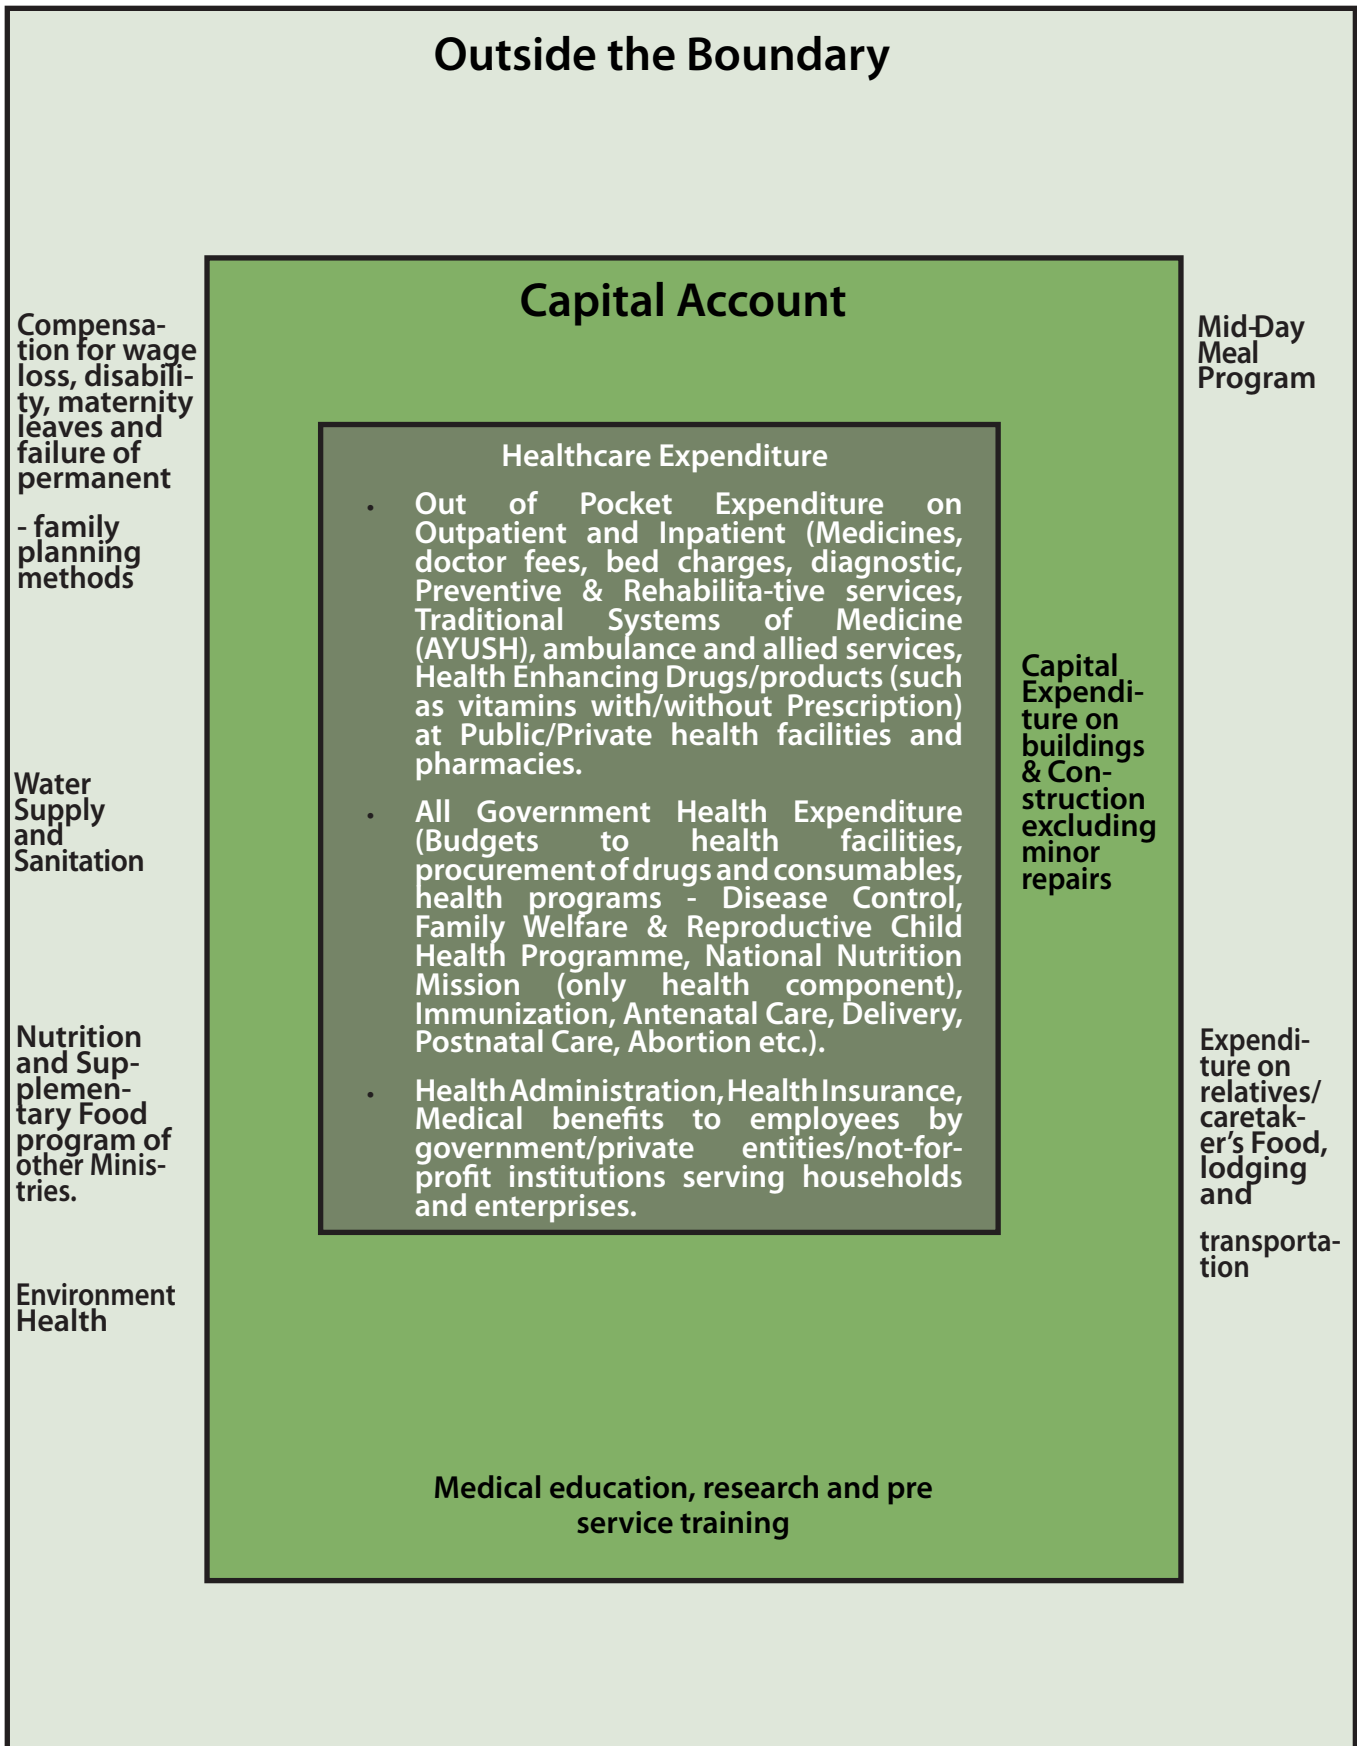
Outside the Boundary

Capital Account

Compensation for wage loss, disability, maternity leaves and failure of permanent

- family planning methods

Water Supply and Sanitation

Nutrition and Supplementary Food program of other Ministries.

Environment Health

Mid-Day Meal Program

Healthcare Expenditure

- Out of Pocket Expenditure on Outpatient and Inpatient (Medicines, doctor fees, bed charges, diagnostic, Preventive & Rehabilita-tive services, Traditional Systems of Medicine (AYUSH), ambulance and allied services, Health Enhancing Drugs/products (such as vitamins with/without Prescription) at Public/Private health facilities and pharmacies.
- All Government Health Expenditure (Budgets to health facilities, procurement of drugs and consumables, health programs - Disease Control, Family Welfare & Reproductive Child Health Programme, National Nutrition Mission (only health component), Immunization, Antenatal Care, Delivery, Postnatal Care, Abortion etc.).
- Health Administration, Health Insurance, Medical benefits to employees by government/private entities/not-for-profit institutions serving households and enterprises.

Capital Expenditure on buildings & Construction excluding minor repairs

Expenditure on relatives/ caretaker's Food, lodging and

transportation

Medical education, research and pre service training